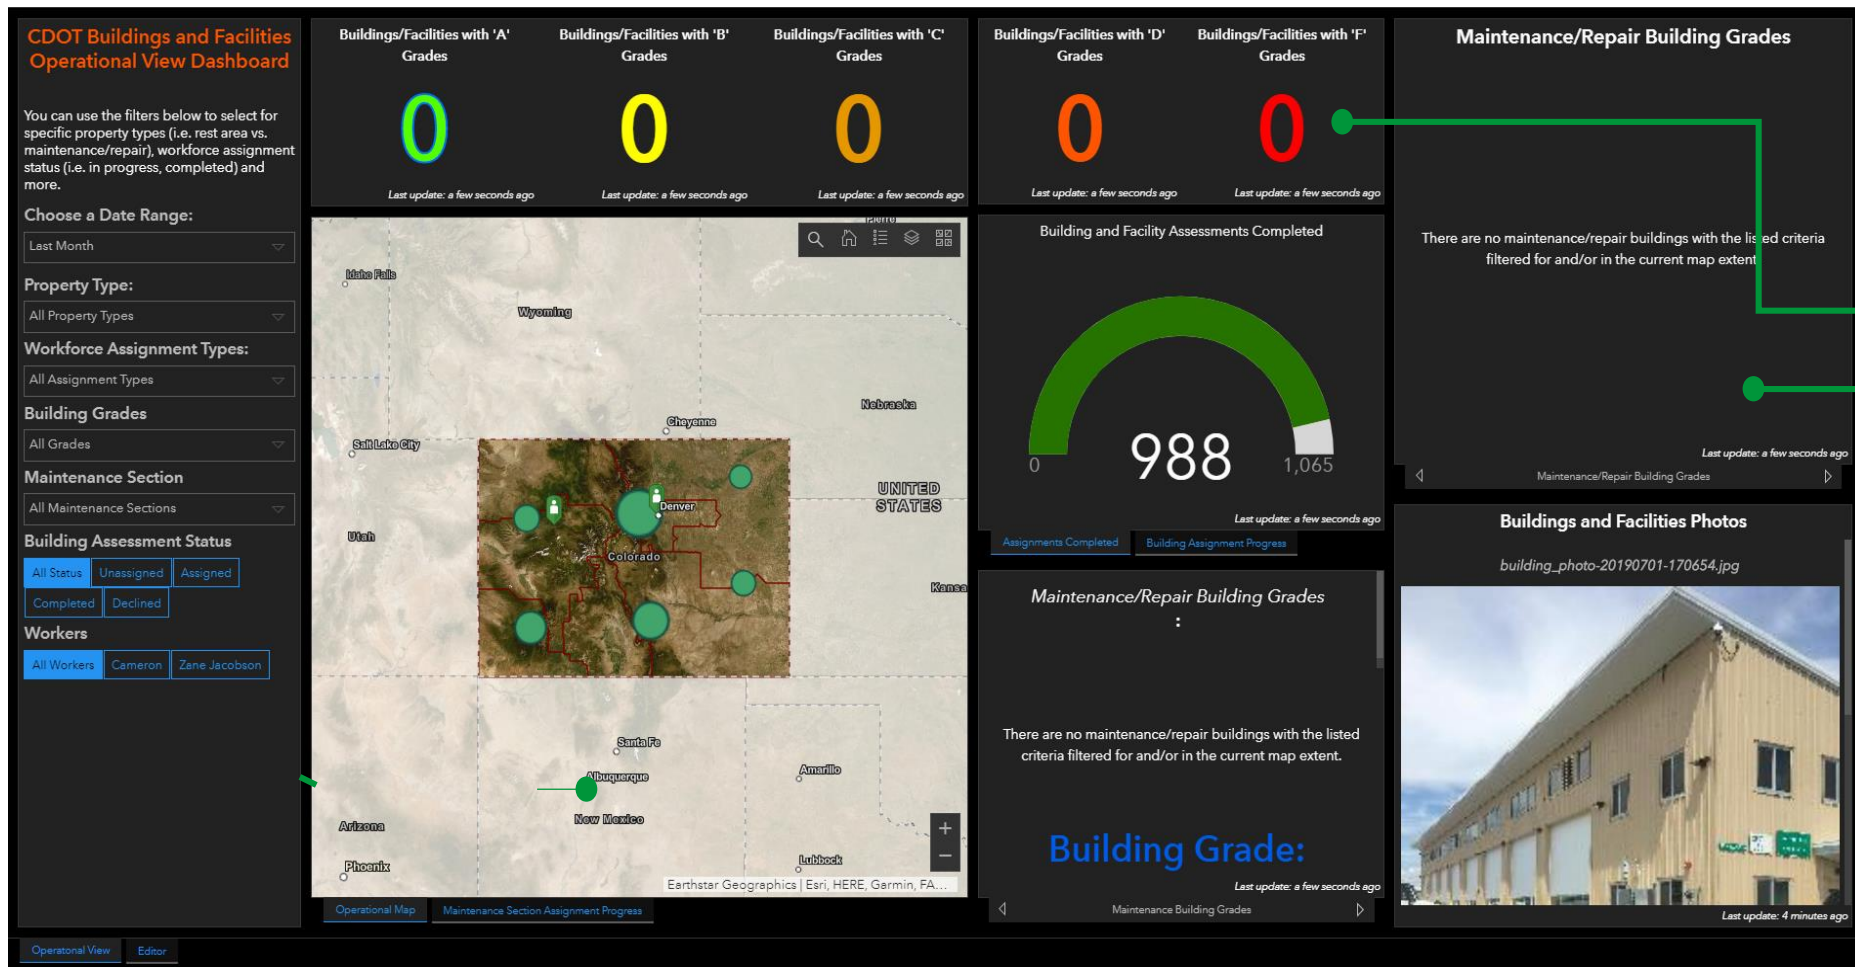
CDOT Buildings and Facilities Operational View Dashboard

You can use the filters below to select for specific property types (i.e. rest area vs. maintenance/repair), workforce assignment status (i.e. in progress, completed) and more.

Choose a Date Range:
Last Month
Property Type:
All Property Types
Workforce Assignment Types:
All Assignment Types
Building Grades
All Grades
Maintenance Section
All Maintenance Sections
Building Assessment Status
All Status Unassigned Assigned
Completed Declined
Workers
All Workers Cameron Zane Jacobson

Buildings/Facilities with 'A' Grades
0
Last update: a few seconds ago

Buildings/Facilities with 'B' Grades
0
Last update: a few seconds ago

Buildings/Facilities with 'C' Grades
0
Last update: a few seconds ago

Buildings/Facilities with 'D' Grades
0
Last update: a few seconds ago

Buildings/Facilities with 'F' Grades
0
Last update: a few seconds ago

Idaho Falls
Wyoming
Nebraska
Cheyenne
Salt Lake City
Denver
Colorado
UNITED STATES
Utah
Kansa
Santa Fe
Albuquerque
Amarillo
New Mexico
Arizona
Phoenix
Lubbock
Earthstar Geographics | Esri, HERE, Garmin, FA...
Operational Map
Maintenance Section Assignment Progress

Building and Facility Assessments Completed
0
988
1,065
Last update: a few seconds ago
Assignments Completed
Building Assignment Progress

Maintenance/Repair Building Grades
:
There are no maintenance/repair buildings with the listed criteria filtered for and/or in the current map extent.
Building Grade:
Last update: a few seconds ago
Maintenance Building Grades

Maintenance/Repair Building Grades
There are no maintenance/repair buildings with the listed criteria filtered for and/or in the current map extent
Last update: a few seconds ago
Maintenance/Repair Building Grades

Buildings and Facilities Photos
building_photo-20190701-170654.jpg
Last update: 4 minutes ago

Operational View
Editor